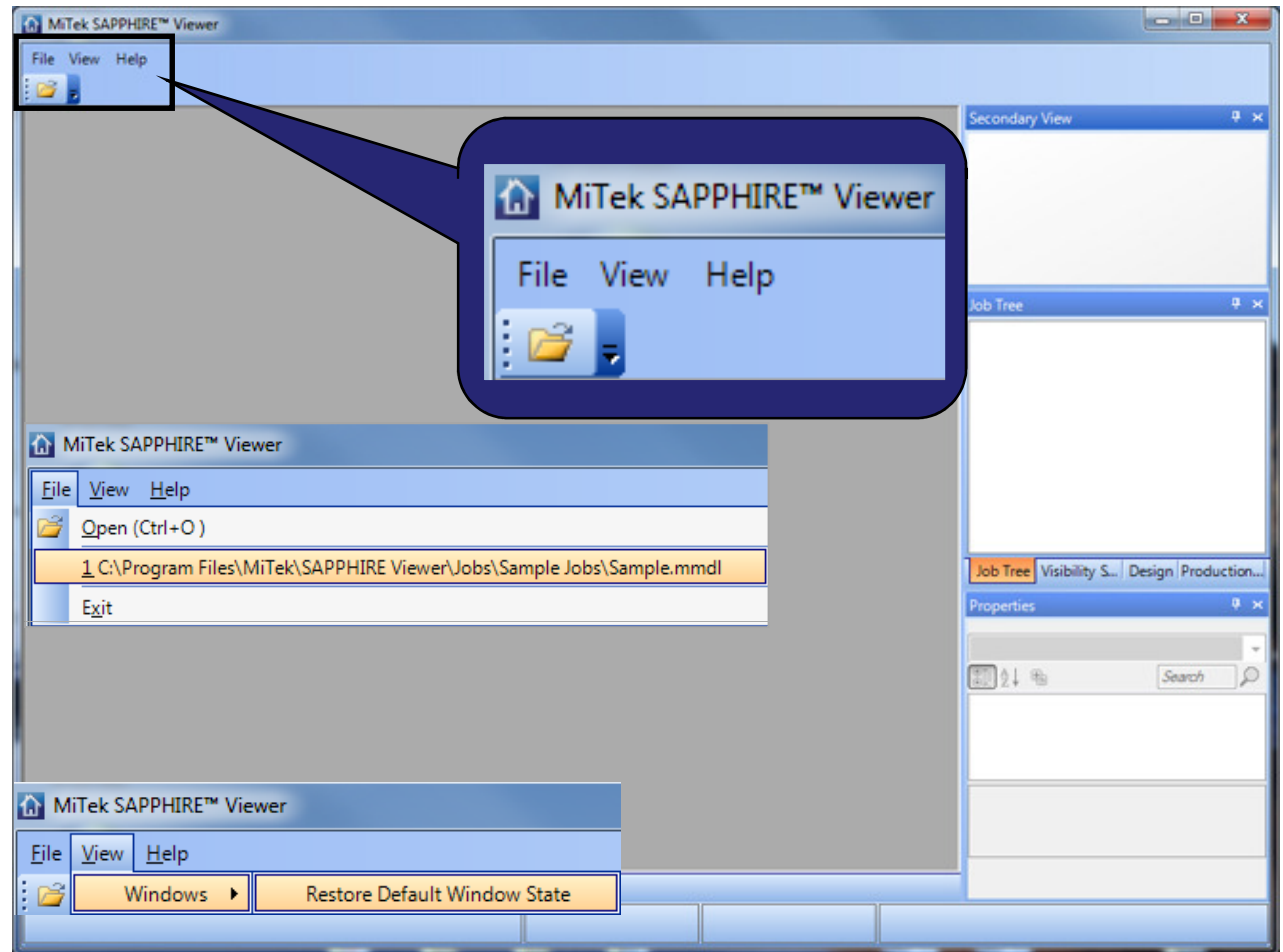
MiTek SAPPHIRE™ Viewer

File View Help

Secondary View

MiTek SAPPHIRE™ Viewer

File View Help

Job Tree

MiTek SAPPHIRE™ Viewer

File View Help

Open (Ctrl+O )

1 C:\Program Files\MiTek\SAPPHIRE Viewer\Jobs\Sample Jobs\Sample.mmdl

Exit

Job Tree | Visibility S... | Design | Production...

Properties

Search

MiTek SAPPHIRE™ Viewer

File View Help

Windows

Restore Default Window State